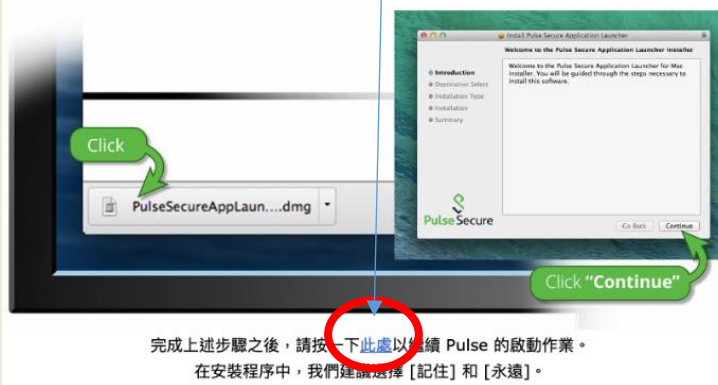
Click

PulseSecureAppLaun....dmg

Install Pulse Secure Application Launcher

Welcome to the Pulse Secure Application Launcher Installer

Introduction
Destination Select
Installation Type
Installation
Summary

Welcome to the Pulse Secure Application Launcher for Mac installer. You will be guided through the steps necessary to install this software.

Pulse Secure

Go Back
Continue

Click "Continue"

完成上述步驟之後，請按一下此處以繼續 Pulse 的啟動作業。
在安裝程序中，我們建議選擇 [記住] 和 [永遠]。